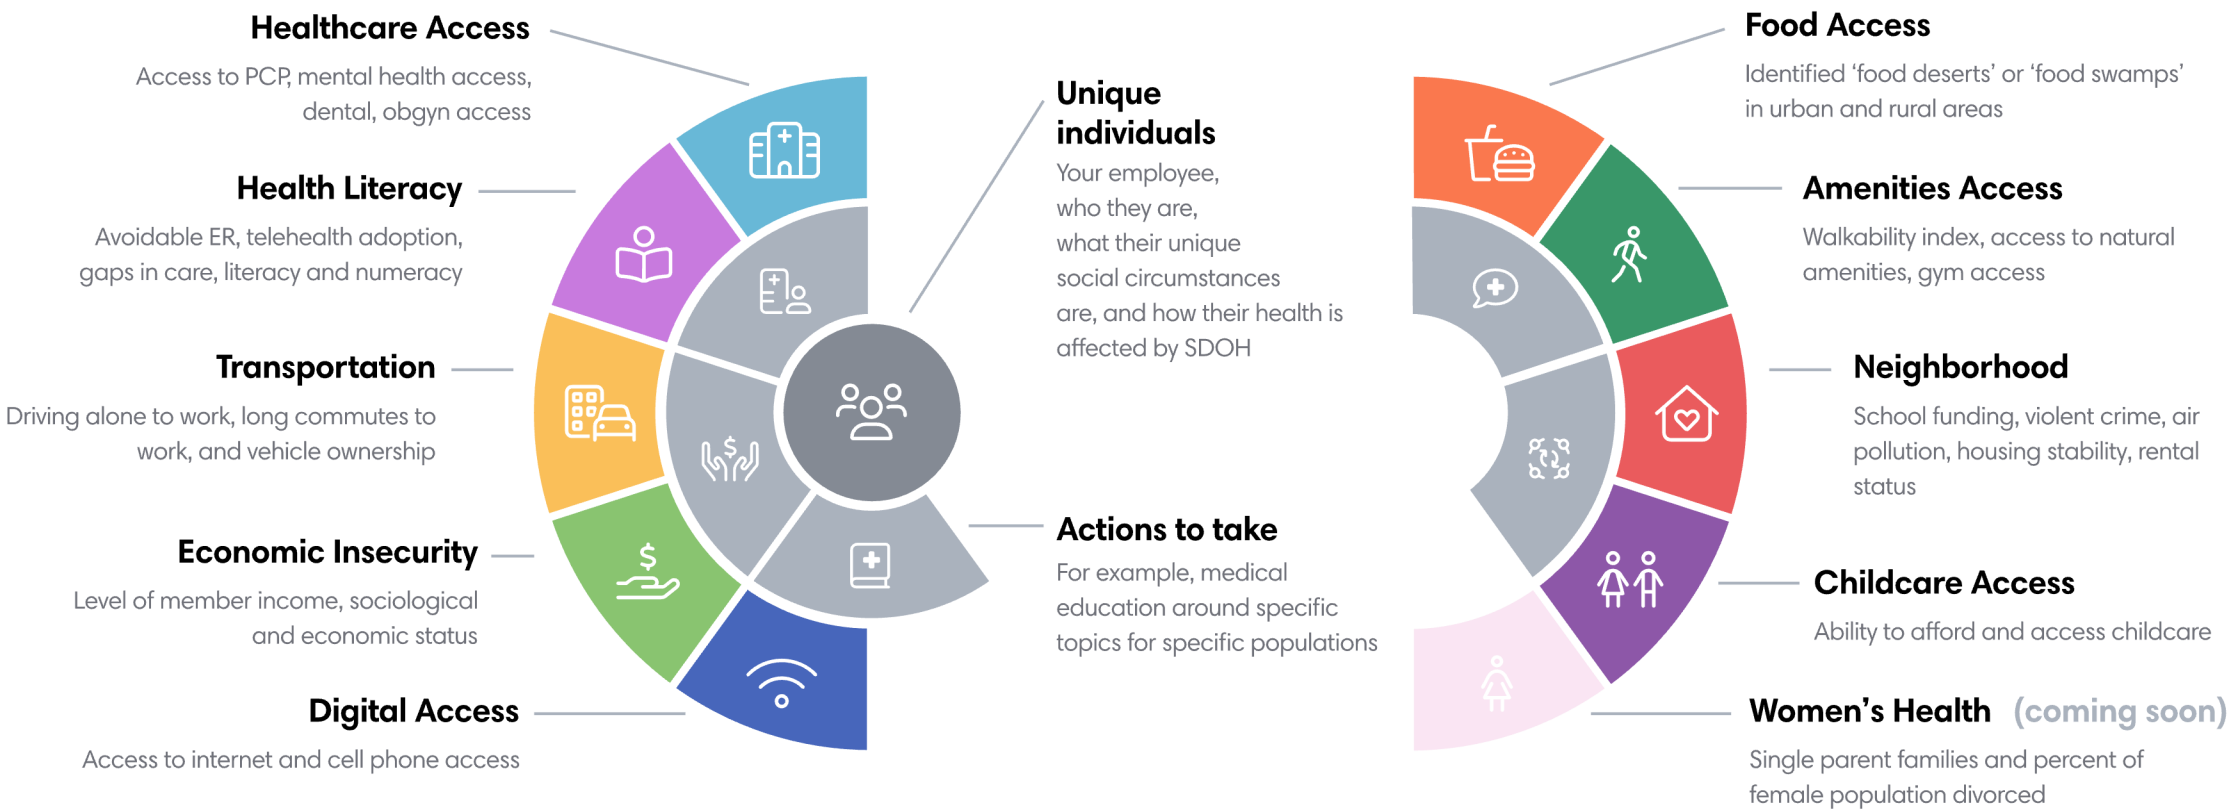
Healthcare Access
Access to PCP, mental health access, dental, obgyn access

Health Literacy
Avoidable ER, telehealth adoption, gaps in care, literacy and numeracy

Transportation
Driving alone to work, long commutes to work, and vehicle ownership

Economic Insecurity
Level of member income, sociological and economic status

Digital Access
Access to internet and cell phone access

Unique individuals
Your employee, who they are, what their unique social circumstances are, and how their health is affected by SDOH

Actions to take
For example, medical education around specific topics for specific populations

Food Access
Identified 'food deserts' or 'food swamps' in urban and rural areas

Amenities Access
Walkability index, access to natural amenities, gym access

Neighborhood
School funding, violent crime, air pollution, housing stability, rental status

Childcare Access
Ability to afford and access childcare

Women's Health (coming soon)
Single parent families and percent of female population divorced